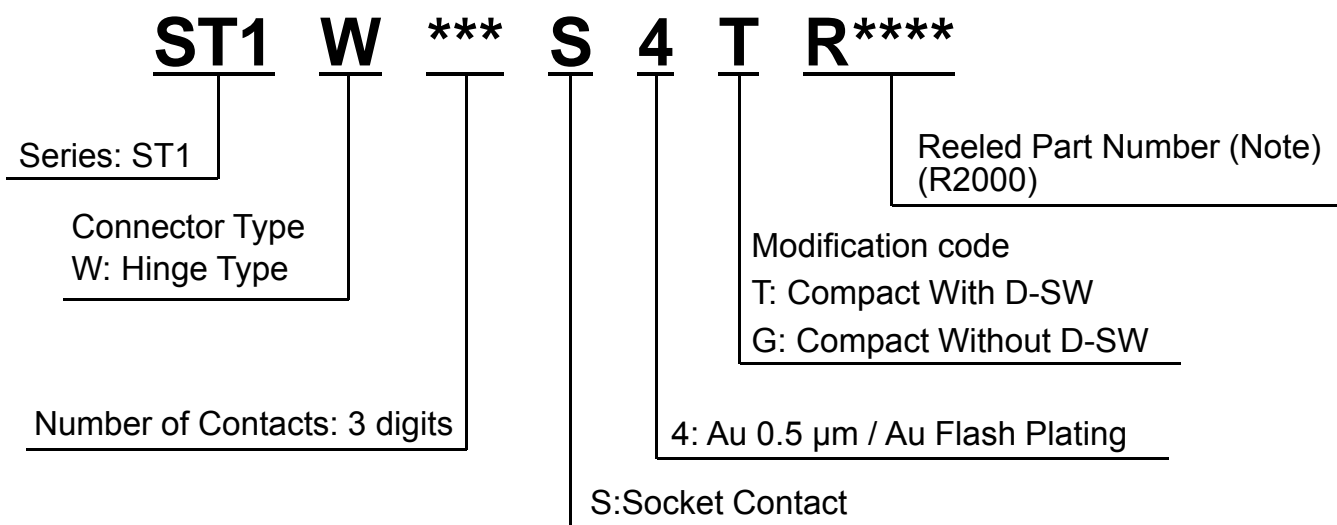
ST1 W *** S 4 T R****

Series: ST1

Connector Type
W: Hinge Type

Number of Contacts: 3 digits

Reeled Part Number (Note)
(R2000)

Modification code
T: Compact With D-SW
G: Compact Without D-SW

4: Au 0.5 μm / Au Flash Plating

S:Socket Contact